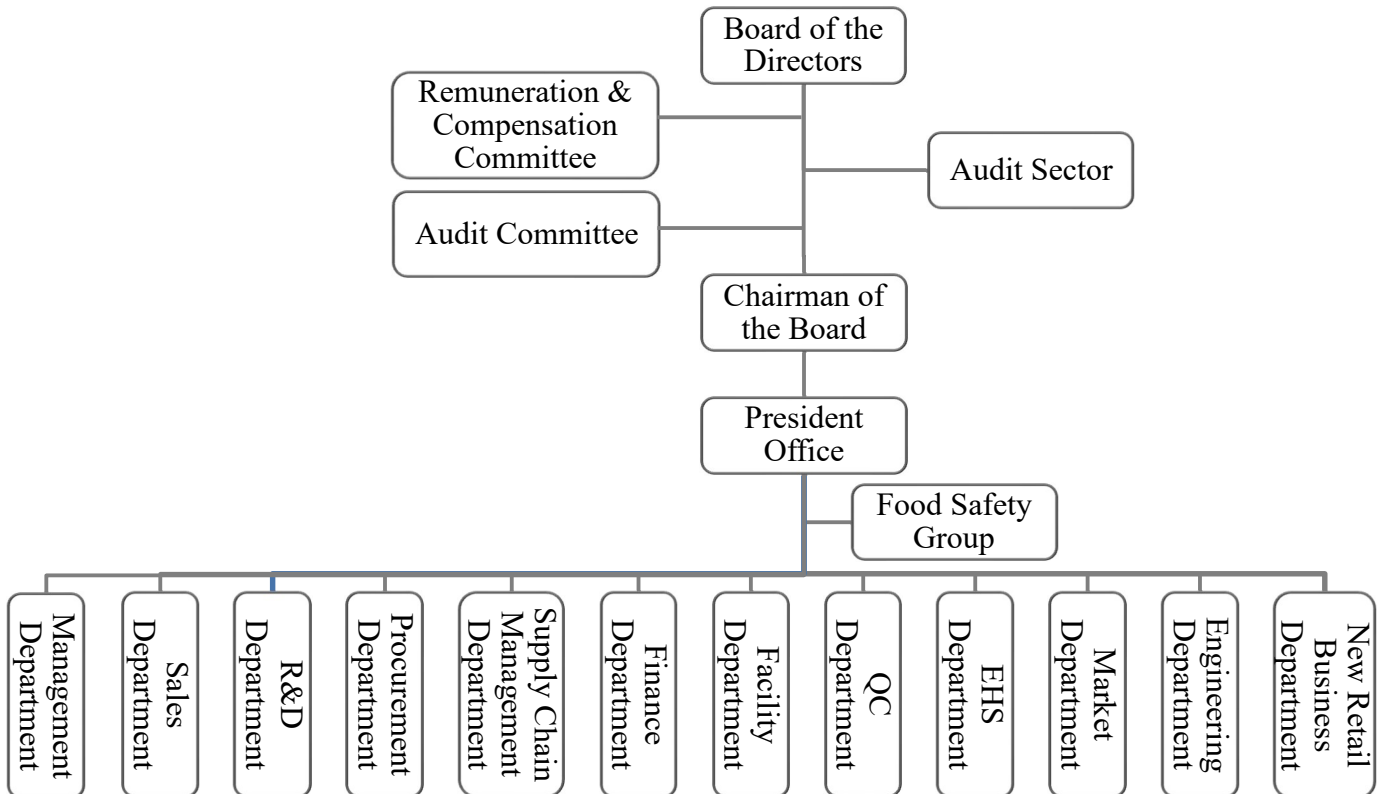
Board of the Directors

Remuneration & Compensation Committee

Audit Sector

Audit Committee

Chairman of the Board

President Office

Food Safety Group

Management Department

Sales Department

R&D Department

Procurement Department

Supply Chain Management Department

Finance Department

Facility Department

QC Department

EHS Department

Market Department

Engineering Department

New Retail Business Department